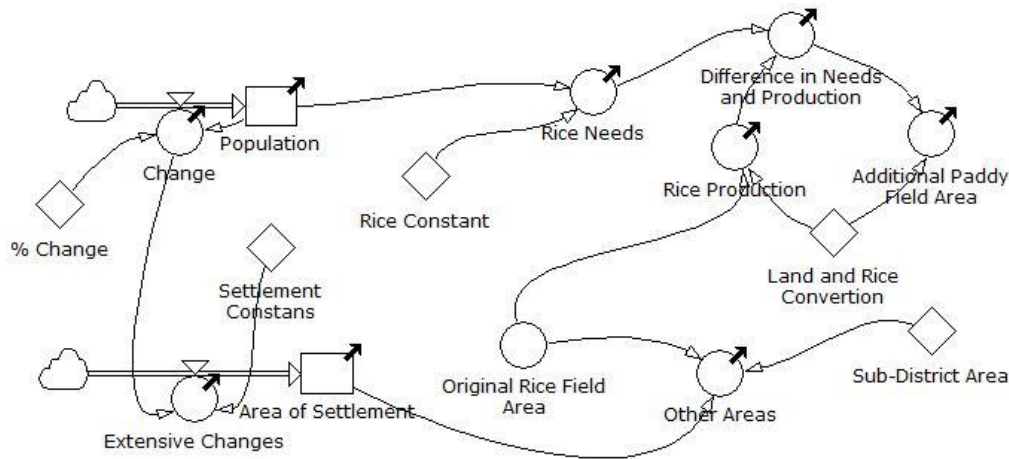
Population

Change

% Change

Rice Needs

Rice Constant

Difference in Needs and Production

Rice Production

Additional Paddy Field Area

Land and Rice Convertion

Settlement Constans

Area of Settlement

Extensive Changes

Original Rice Field Area

Other Areas

Sub-District Area